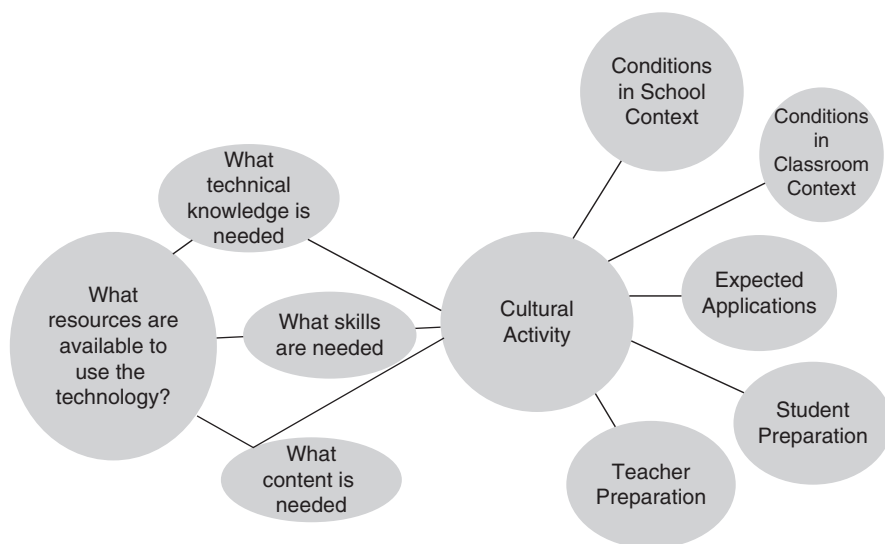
Conditions in School Context

Conditions in Classroom Context

What technical knowledge is needed

What resources are available to use the technology?

What skills are needed

Cultural Activity

Expected Applications

What content is needed

Student Preparation

Teacher Preparation